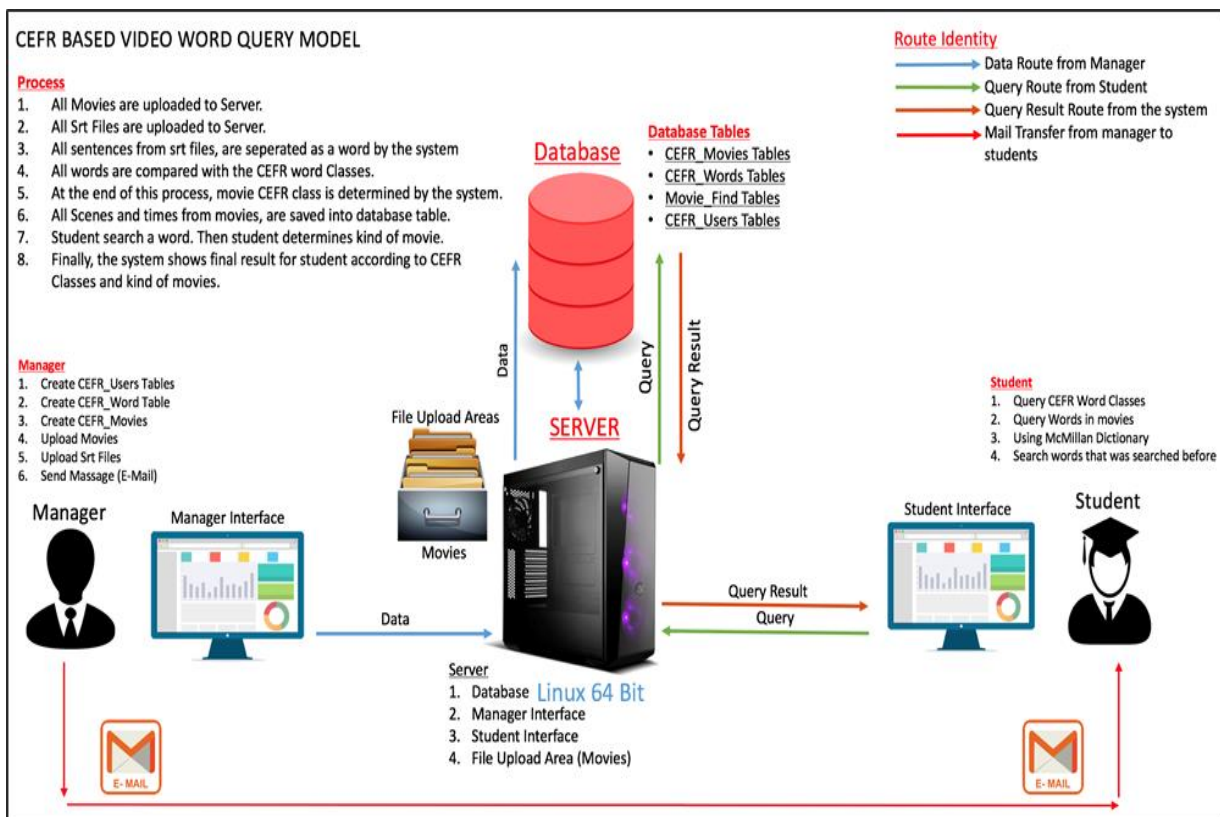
CEFR BASED VIDEO WORD QUERY MODEL

Process
1. All Movies are uploaded to Server.
2. All Srt Files are uploaded to Server.
3. All sentences from srt files, are seperated as a word by the system
4. All words are compared with the CEFR word Classes.
5. At the end of this process, movie CEFR class is determined by the system.
6. All Scenes and times from movies, are saved into database table.
7. Student search a word. Then student determines kind of movie.
8. Finally, the system shows final result for student according to CEFR Classes and kind of movies.

Route Identity
Data Route from Manager
Query Route from Student
Query Result Route from the system
Mail Transfer from manager to students

Database

Database Tables
• CEFR_Movies Tables
• CEFR_Words Tables
• Movie_Find Tables
• CEFR_Users Tables

Data

Query

Query Result

Manager
1. Create CEFR_Users Tables
2. Create CEFR_Word Table
3. Create CEFR_Movies
4. Upload Movies
5. Upload Srt Files
6. Send Massage (E-Mail)

File Upload Areas

SERVER

Student
1. Query CEFR Word Classes
2. Query Words in movies
3. Using McMillan Dictionary
4. Search words that was searched before

Manager

Manager Interface

Movies

Student Interface

Student

Query Result

Query

Data

Server
1. Database Linux 64 Bit
2. Manager Interface
3. Student Interface
4. File Upload Area (Movies)

E-MAIL

E-MAIL